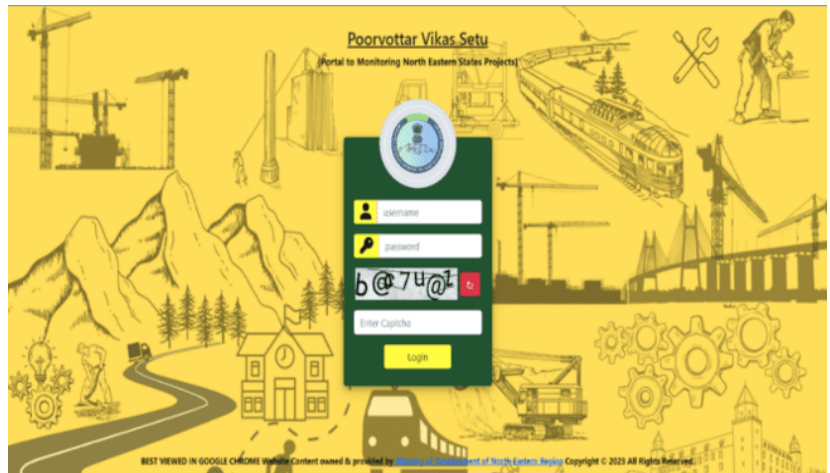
Poorvottar Vikas Setu

(Portal to Monitoring North Eastern States Projects)

username

password

b@7u@1

Enter Captcha

Login

BEST VIEWED IN GOOGLE CHROME Website Content owned & provided by Ministry of Development of North Eastern Region Copyright © 2023 All Rights Reserved